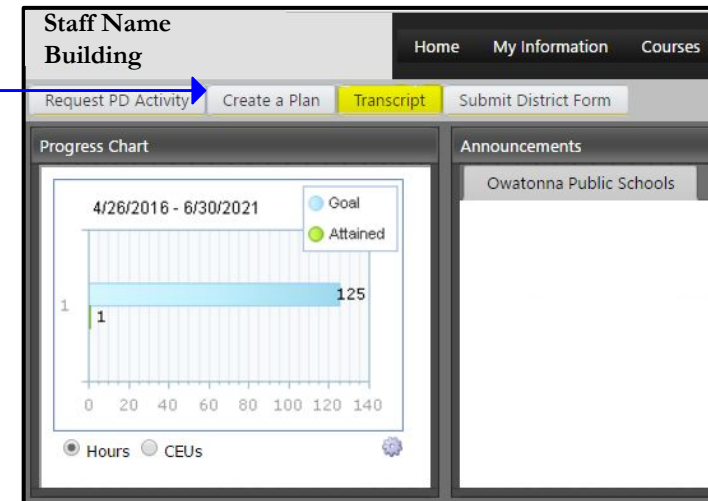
Staff Name
Building

Home My Information Courses

Request PD Activity Create a Plan Transcript Submit District Form

Progress Chart

4/26/2016 - 6/30/2021

Goal
Attained

1

125

1

0 20 40 60 80 100 120 140

Hours CEUs

Announcements

Owatonna Public Schools